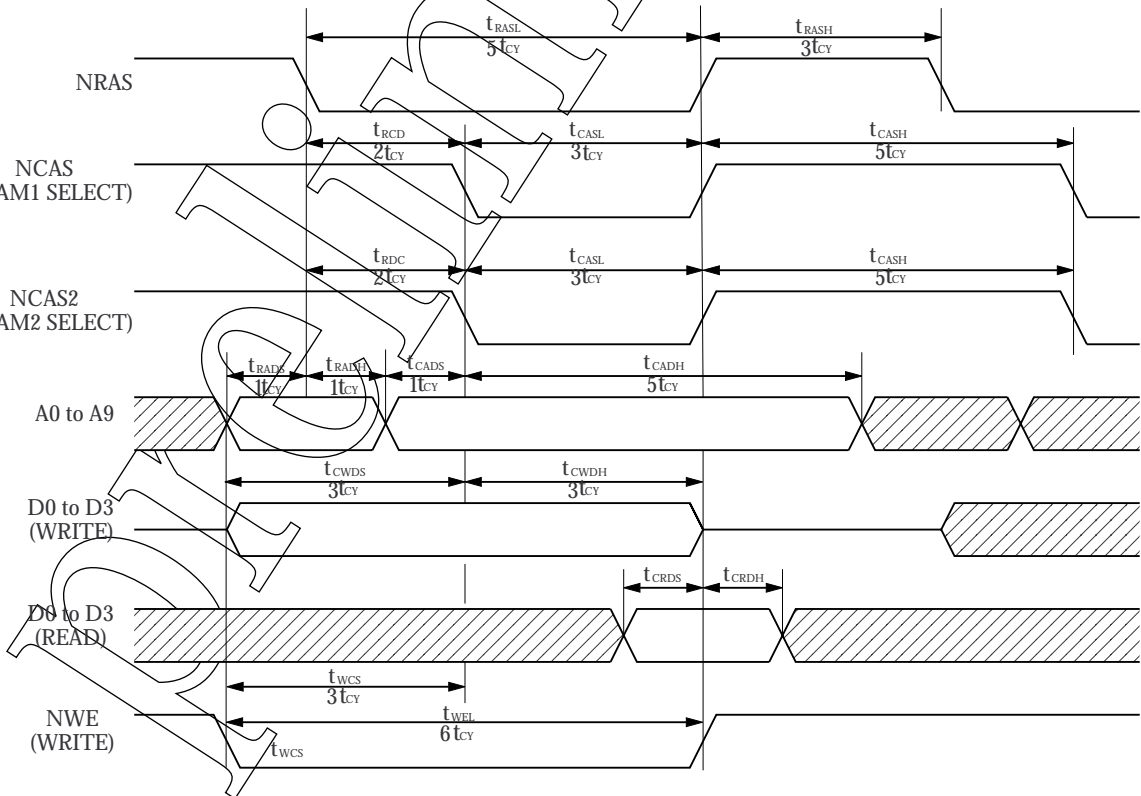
$t_{RASL}$
$5t_{CY}$
$t_{RASH}$
$3t_{CY}$
NRAS
$t_{RCD}$
$2t_{CY}$
$t_{CASL}$
$3t_{CY}$
$t_{CASH}$
$5t_{CY}$
NCAS
AM1 SELECT)
$t_{RDC}$
$2t_{CY}$
$t_{CASL}$
$3t_{CY}$
$t_{CASH}$
$5t_{CY}$
NCAS2
AM2 SELECT)
$t_{RADS}$
$1t_{CY}$
$t_{RADH}$
$1t_{CY}$
$t_{CADS}$
$1t_{CY}$
$t_{CADH}$
$5t_{CY}$
A0 to A9
$t_{CWDS}$
$3t_{CY}$
$t_{CWDH}$
$3t_{CY}$
D0 to D3
(WRITE)
$t_{CRDS}$
$t_{CRDH}$
D0 to D3
(READ)
$t_{WCS}$
$3t_{CY}$
$t_{WEL}$
$6t_{CY}$
NWE
(WRITE)
$t_{WCS}$